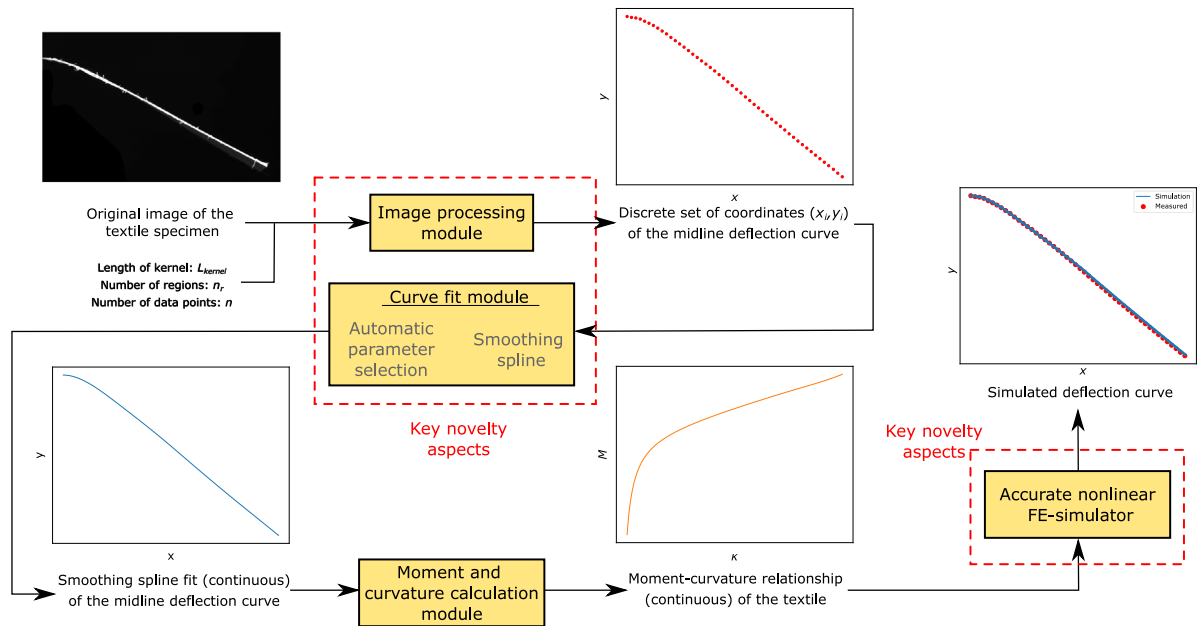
Original image of the textile specimen

Length of kernel: $L_{kernel}$
Number of regions: $n_r$
Number of data points: $n$

Image processing module

$y$

$x$

Discrete set of coordinates $(x_i, y_i)$ of the midline deflection curve

Curve fit module

Automatic parameter selection

Smoothing spline

Key novelty aspects

$y$

$x$

Smoothing spline fit (continuous) of the midline deflection curve

Moment and curvature calculation module

$M$

$\kappa$

Moment-curvature relationship (continuous) of the textile

Simulation
Measured

$y$

$x$

Simulated deflection curve

Key novelty aspects

Accurate nonlinear FE-simulator